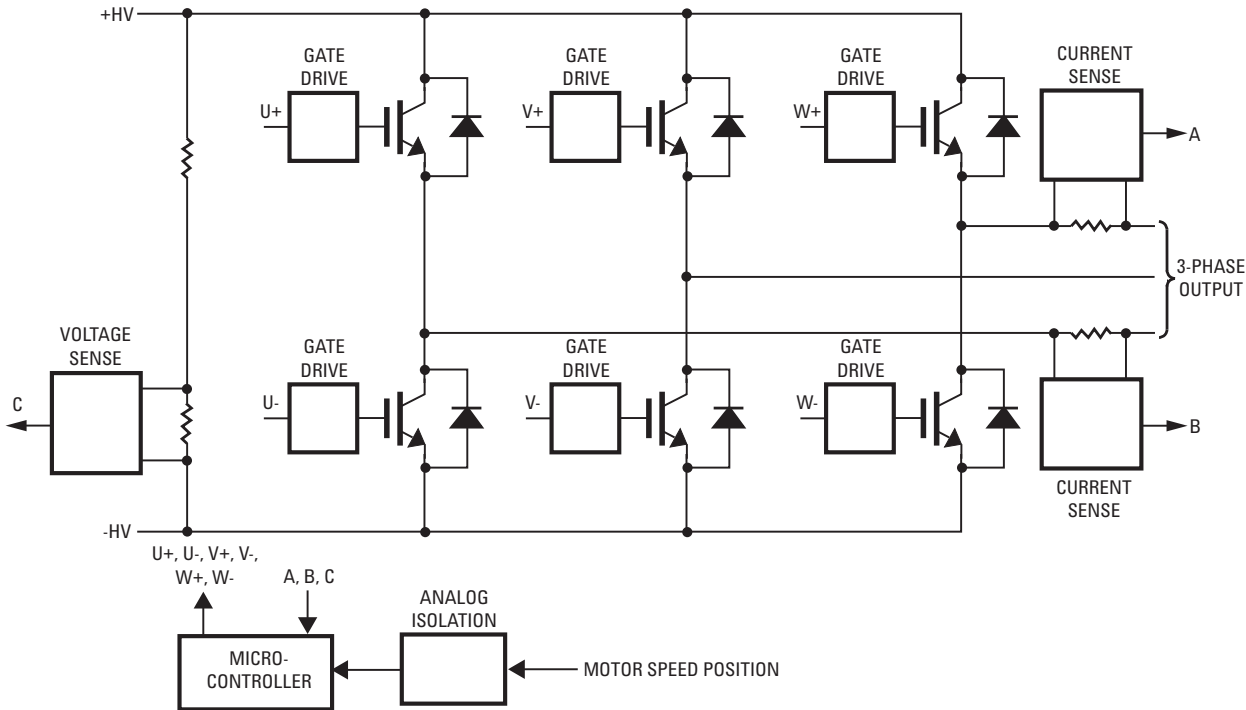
+HV

GATE DRIVE

U+

GATE DRIVE

V+

GATE DRIVE

W+

CURRENT SENSE

A

3-PHASE OUTPUT

VOLTAGE SENSE

C

GATE DRIVE

U-

GATE DRIVE

V-

GATE DRIVE

W-

B

CURRENT SENSE

-HV

U+, U-, V+, V-, W+, W-

A, B, C

ANALOG ISOLATION

MICRO-CONTROLLER

MOTOR SPEED POSITION